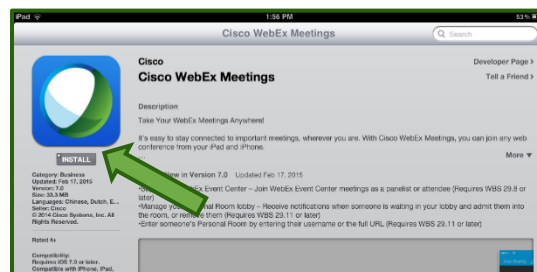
iPad
1:56 PM
53%
Cisco WebEx Meetings
Search

Cisco
Cisco WebEx Meetings
Developer Page >
Tell a Friend >

INSTALL

Description

Take Your WebEx Meetings Anywhere!

It's easy to stay connected to important meetings, wherever you are. With Cisco WebEx Meetings, you can join any web conference from your iPad and iPhone.

More ▼

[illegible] New in Version 7.0 Updated Feb 17, 2015

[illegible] Ex Event Center – Join WebEx Event Center meetings as a panelist or attendee (Requires WBS 29.8 or later)
•Manage your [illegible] onal Room lobby – Receive notifications when someone is waiting in your lobby and admit them into the room, or remove them (Requires WBS 29.11 or later)
•Enter someone's Personal Room by entering their username or the full URL (Requires WBS 29.11 or later)

Category: Business
Updated: Feb 17, 2015
Version: 7.0
Size: 33.3 MB
Languages: Chinese, Dutch, E...
Seller: Cisco
© 2014 Cisco Systems, Inc. All Rights Reserved.

Rated 4+

Compatibility:
Requires iOS 7.0 or later. Compatible with iPhone, iPad,